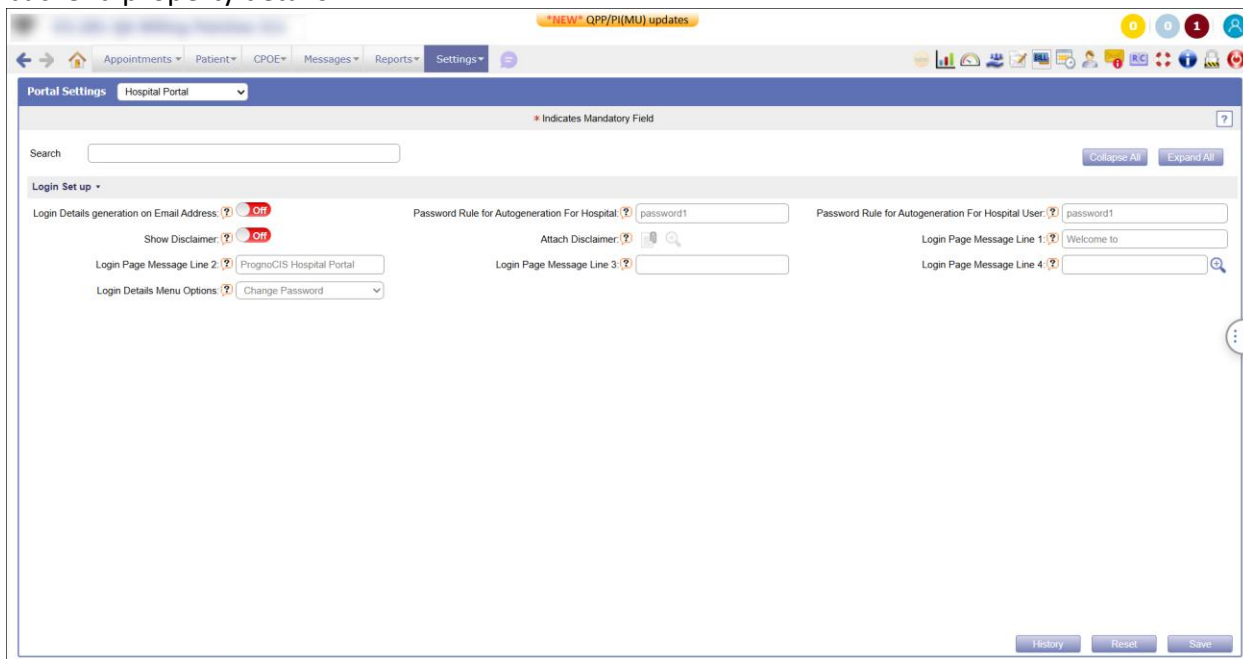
*NEW* QPP/PI(MU) updates

0 0 1

Appointments ▾ Patient ▾ CPOE ▾ Messages ▾ Reports ▾ Settings ▾

RC

Portal Settings Hospital Portal

* Indicates Mandatory Field

?

Search

Collapse All Expand All

Login Set up ▾

Login Details generation on Email Address: ? Off

Password Rule for Autogeneration For Hospital: ? password1

Password Rule for Autogeneration For Hospital User: ? password1

Show Disclaimer: ? Off

Attach Disclaimer: ?

Login Page Message Line 1: ? Welcome to

Login Page Message Line 2: ? PrognoCIS Hospital Portal

Login Page Message Line 3: ?

Login Page Message Line 4: ?

Login Details Menu Options: ? Change Password

History Reset Save